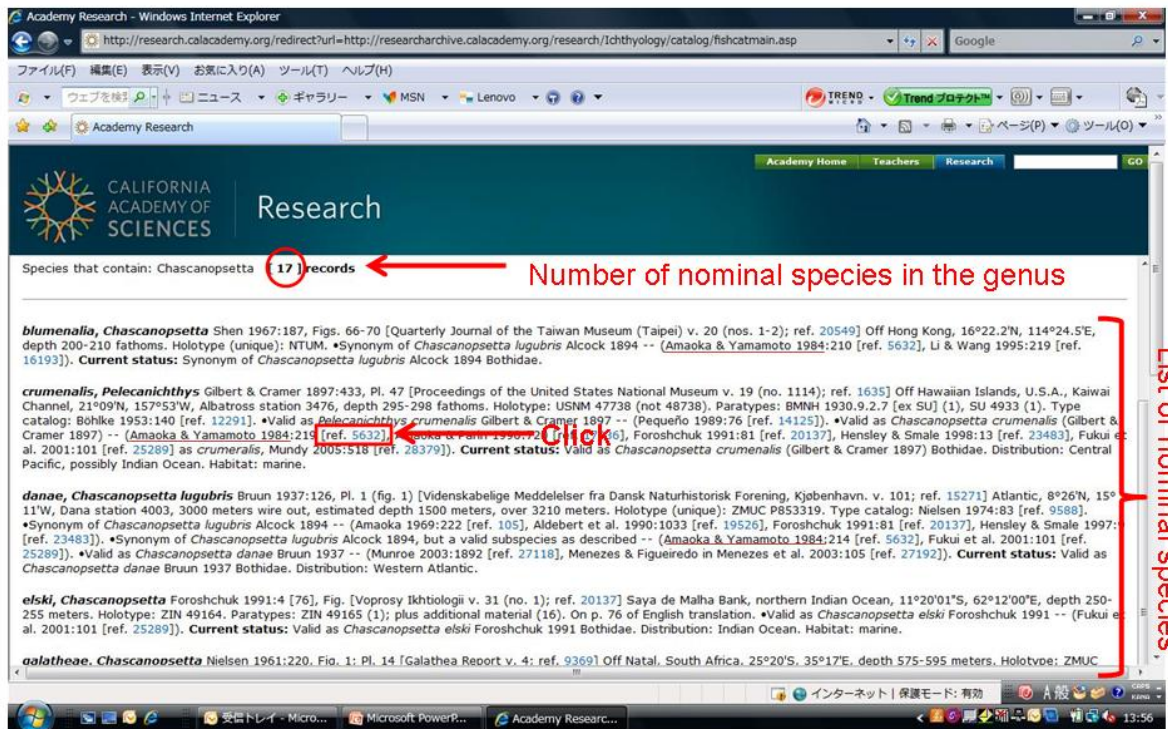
Academy Research - Windows Internet Explorer

http://research.calacademy.org/redirect?url=http://researcharchive.calacademy.org/research/Ichthyology/catalog/fishcatmain.asp

Google

ファイル(F) 編集(E) 表示(V) お気に入り(A) ツール(T) ヘルプ(H)

ウェブを検索 ニュース ギャラリー MSN Lenovo

TREND Trend プロテクト

Academy Research

ページ(P) ツール(O)

Academy Home Teachers Research GO

CALIFORNIA ACADEMY OF SCIENCES

Research

Species that contain: Chascanopsetta [ 17 ] records

Number of nominal species in the genus

blumenalia, Chascanopsetta Shen 1967:187, Figs. 66-70 [Quarterly Journal of the Taiwan Museum (Taipei) v. 20 (nos. 1-2); ref. 20549] Off Hong Kong, 16°22.2'N, 114°24.5'E, depth 200-210 fathoms. Holotype (unique): NTUM. •Synonym of Chascanopsetta lugubris Alcock 1894 -- (Amaoka & Yamamoto 1984:210 [ref. 5632], Li & Wang 1995:219 [ref. 16193]). Current status: Synonym of Chascanopsetta lugubris Alcock 1894 Bothidae.

crumenalis, Pelecanichthys Gilbert & Cramer 1897:433, Pl. 47 [Proceedings of the United States National Museum v. 19 (no. 1114); ref. 1635] Off Hawaiian Islands, U.S.A., Kaiwai Channel, 21°09'N, 157°53'W, Albatross station 3476, depth 295-298 fathoms. Holotype: USNM 47738 (not 48738). Paratypes: BMNH 1930.9.2.7 [ex SU] (1), SU 4933 (1). Type catalog: Böhlke 1953:140 [ref. 12291]. •Valid as Pelecanichthys crumenalis Gilbert & Cramer 1897 -- (Pequeño 1989:76 [ref. 14125]). •Valid as Chascanopsetta crumenalis (Gilbert & Cramer 1897) -- (Amaoka & Yamamoto 1984:219 [ref. 5632], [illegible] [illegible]36], Foroshchuk 1991:81 [ref. 20137], Hensley & Smale 1998:13 [ref. 23483], Fukui et al. 2001:101 [ref. 25289]) as crumeralis, Mundy 2005:518 [ref. 28379]). Current status: Valid as Chascanopsetta crumenalis (Gilbert & Cramer 1897) Bothidae. Distribution: Central Pacific, possibly Indian Ocean. Habitat: marine.

Click

danae, Chascanopsetta lugubris Bruun 1937:126, Pl. 1 (fig. 1) [Videnskabelige Meddelelser fra Dansk Naturhistorisk Forening, Kjøbenhavn. v. 101; ref. 15271] Atlantic, 8°26'N, 15° 11'W, Dana station 4003, 3000 meters wire out, estimated depth 1500 meters, over 3210 meters. Holotype (unique): ZMUC P853319. Type catalog: Nielsen 1974:83 [ref. 9588]. •Synonym of Chascanopsetta lugubris Alcock 1894 -- (Amaoka 1969:222 [ref. 105], Aldebert et al. 1990:1033 [ref. 19526], Foroshchuk 1991:81 [ref. 20137], Hensley & Smale 1997:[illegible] [ref. 23483]). •Synonym of Chascanopsetta lugubris Alcock 1894, but a valid subspecies as described -- (Amaoka & Yamamoto 1984:214 [ref. 5632], Fukui et al. 2001:101 [ref. 25289]). •Valid as Chascanopsetta danae Bruun 1937 -- (Munroe 2003:1892 [ref. 27118], Menezes & Figueiredo in Menezes et al. 2003:105 [ref. 27192]). Current status: Valid as Chascanopsetta danae Bruun 1937 Bothidae. Distribution: Western Atlantic.

elski, Chascanopsetta Foroshchuk 1991:4 [76], Fig. [Voprosy Ikhtiologii v. 31 (no. 1); ref. 20137] Saya de Malha Bank, northern Indian Ocean, 11°20'01"S, 62°12'00"E, depth 250-255 meters. Holotype: ZIN 49164. Paratypes: ZIN 49165 (1); plus additional material (16). On p. 76 of English translation. •Valid as Chascanopsetta elski Foroshchuk 1991 -- (Fukui et al. 2001:101 [ref. 25289]). Current status: Valid as Chascanopsetta elski Foroshchuk 1991 Bothidae. Distribution: Indian Ocean. Habitat: marine.

galatheae, Chascanopsetta Nielsen 1961:220, Fig. 1; Pl. 14 [Galathea Report v. 4; ref. 9369] Off Natal, South Africa, 25°20'S, 35°17'E, depth 575-595 meters. Holotype: ZMUC

List of nominal species

インターネット | 保護モード: 有効

受信トレイ - Micro... Microsoft PowerP... Academy Researc...

13:56